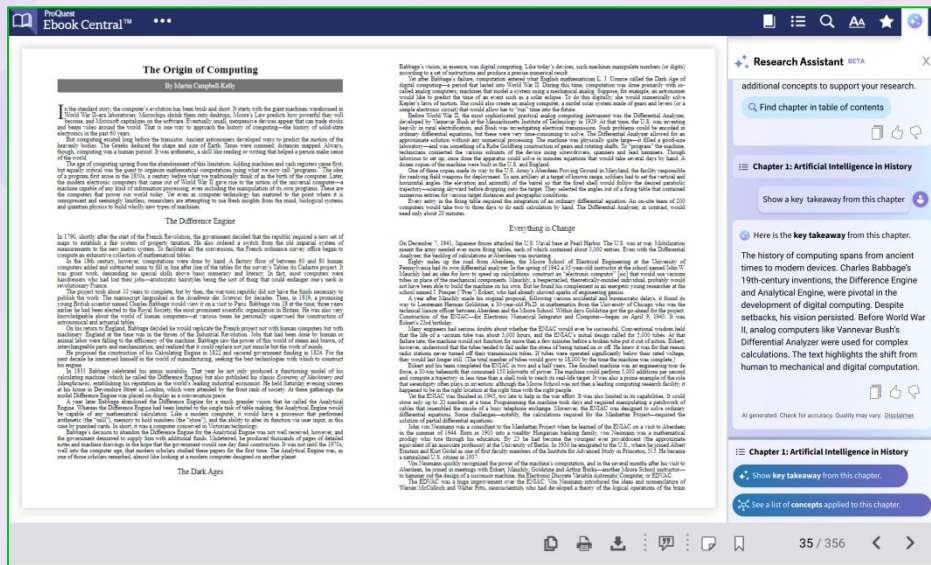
ProQuest Ebook Central™ •••

The Origin of Computing

By Martin Campbell-Kelly

The Difference Engine

The Dark Ages

Everything is Changing

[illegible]

Research Assistant BETA

additional concepts to support your research.

Find chapter in table of contents

Chapter 1: Artificial Intelligence in History

Show a key takeaway from this chapter

Here is the key takeaway from this chapter.

The history of computing spans from ancient times to modern devices. Charles Babbage's 19th-century inventions, the Difference Engine and Analytical Engine, were pivotal in the development of digital computing. Despite setbacks, his vision persisted. Before World War II, analog computers like Vannevar Bush's Differential Analyzer were used for complex calculations. The text highlights the shift from human to mechanical and digital computation.

AI generated. Check for accuracy. Quality may vary. Disclaimer

Chapter 1: Artificial Intelligence in History

Show key takeaway from this chapter.

See a list of concepts applied to this chapter.

35 / 356